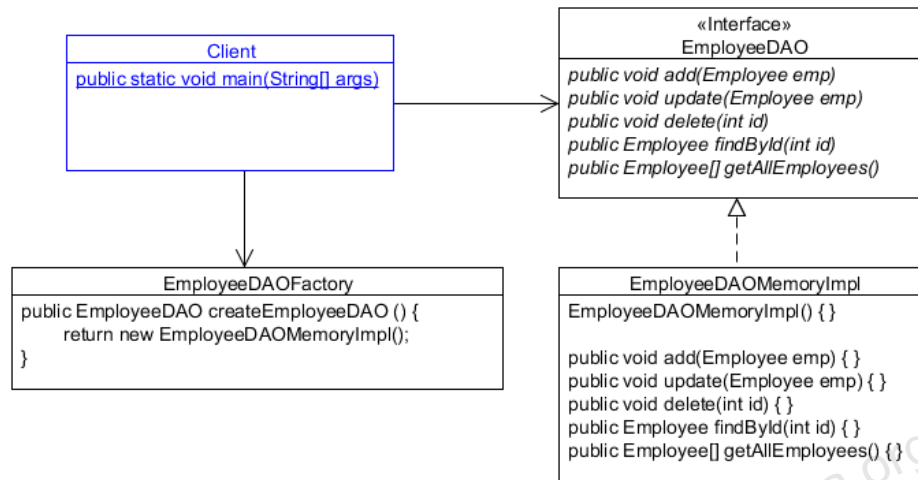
Client

public static void main(String[] args)

«Interface»
EmployeeDAO

public void add(Employee emp)
public void update(Employee emp)
public void delete(int id)
public Employee findById(int id)
public Employee[] getAllEmployees()

EmployeeDAOFactory

public EmployeeDAO createEmployeeDAO () {
return new EmployeeDAOMemoryImpl();
}

EmployeeDAOMemoryImpl

EmployeeDAOMemoryImpl() { }

public void add(Employee emp) { }
public void update(Employee emp) { }
public void delete(int id) { }
public Employee findById(int id) { }
public Employee[] getAllEmployees() { }